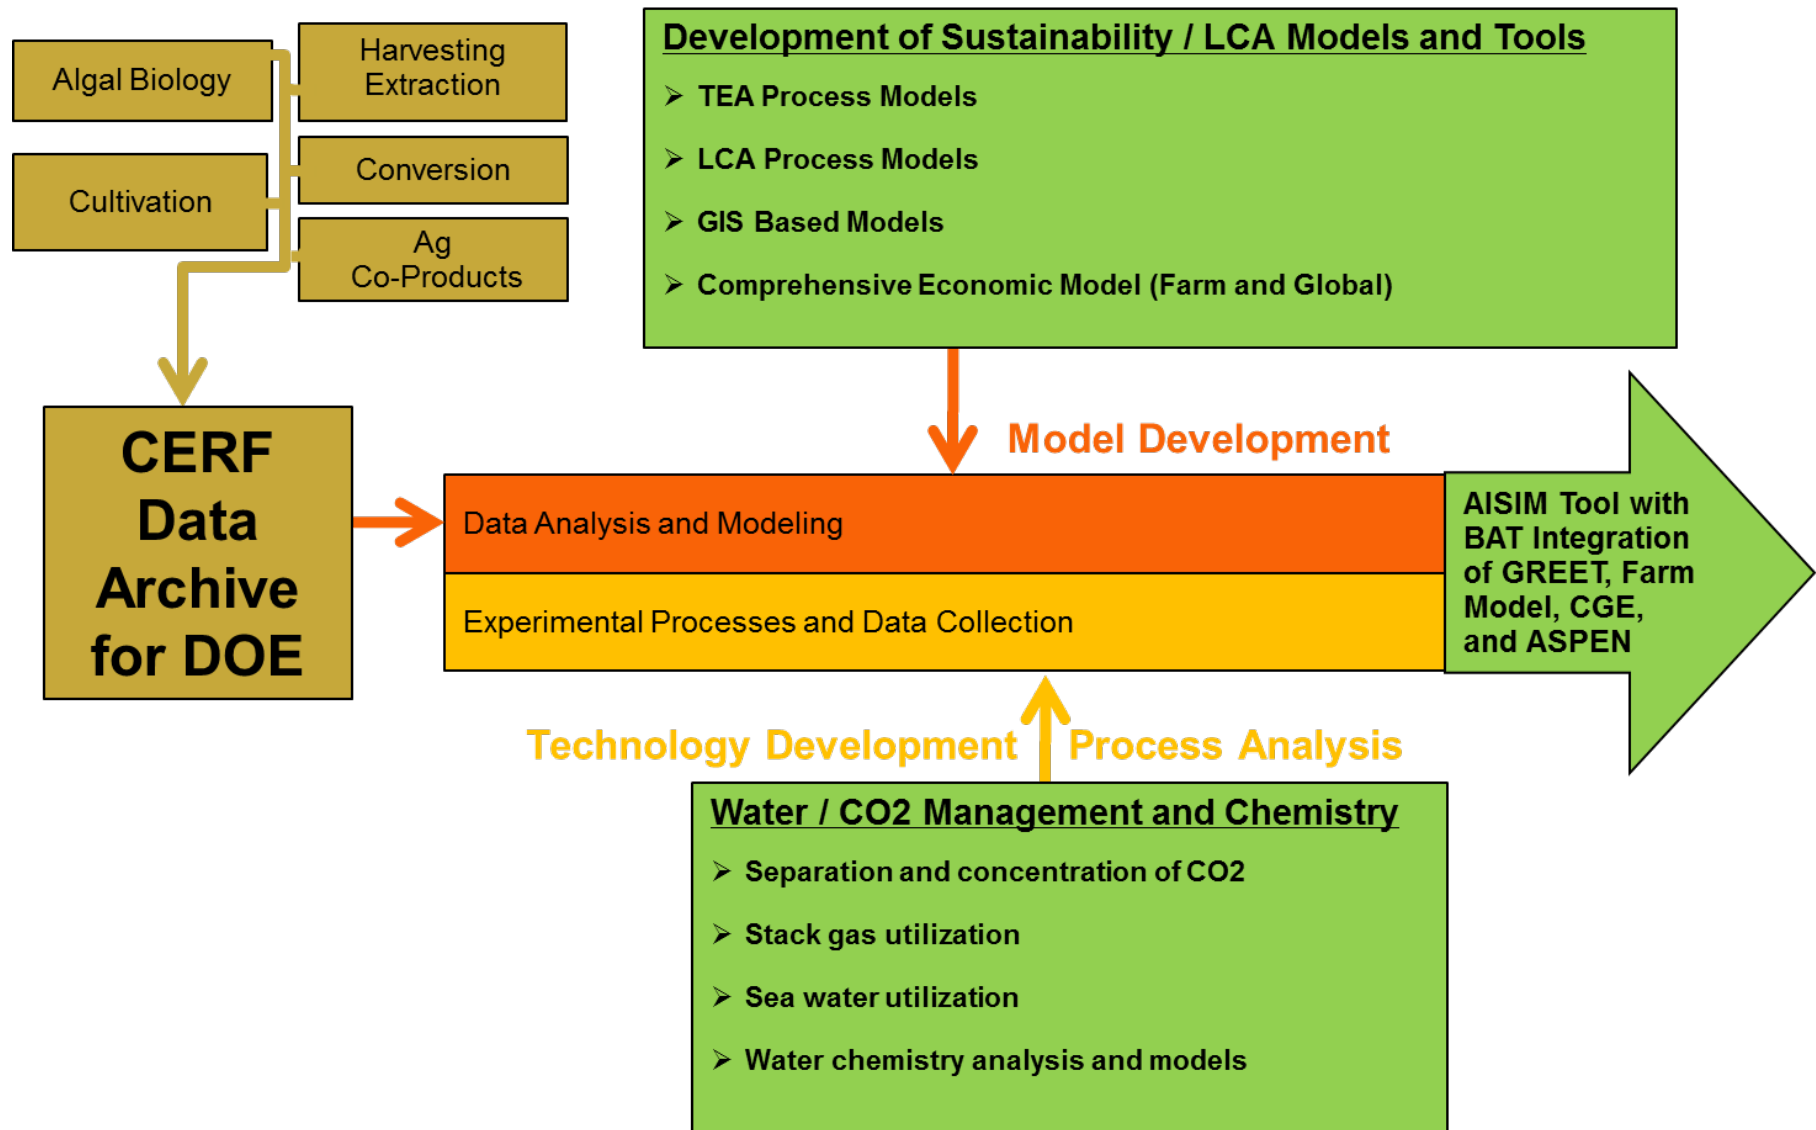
Algal Biology

Harvesting Extraction

Cultivation

Conversion

Ag Co-Products

Development of Sustainability / LCA Models and Tools

➢ TEA Process Models

➢ LCA Process Models

➢ GIS Based Models

➢ Comprehensive Economic Model (Farm and Global)

CERF Data Archive for DOE

Model Development

Data Analysis and Modeling

Experimental Processes and Data Collection

AISIM Tool with BAT Integration of GREET, Farm Model, CGE, and ASPEN

Technology Development

Process Analysis

Water / CO2 Management and Chemistry

➢ Separation and concentration of CO2

➢ Stack gas utilization

➢ Sea water utilization

➢ Water chemistry analysis and models